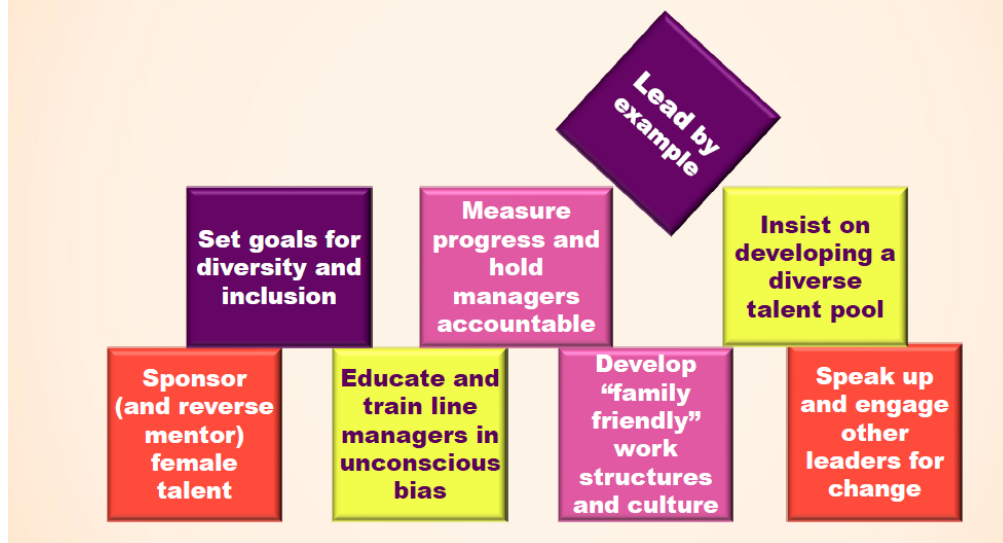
Lead by example

Set goals for diversity and inclusion

Measure progress and hold managers accountable

Insist on developing a diverse talent pool

Sponsor (and reverse mentor) female talent

Educate and train line managers in unconscious bias

Develop "family friendly" work structures and culture

Speak up and engage other leaders for change